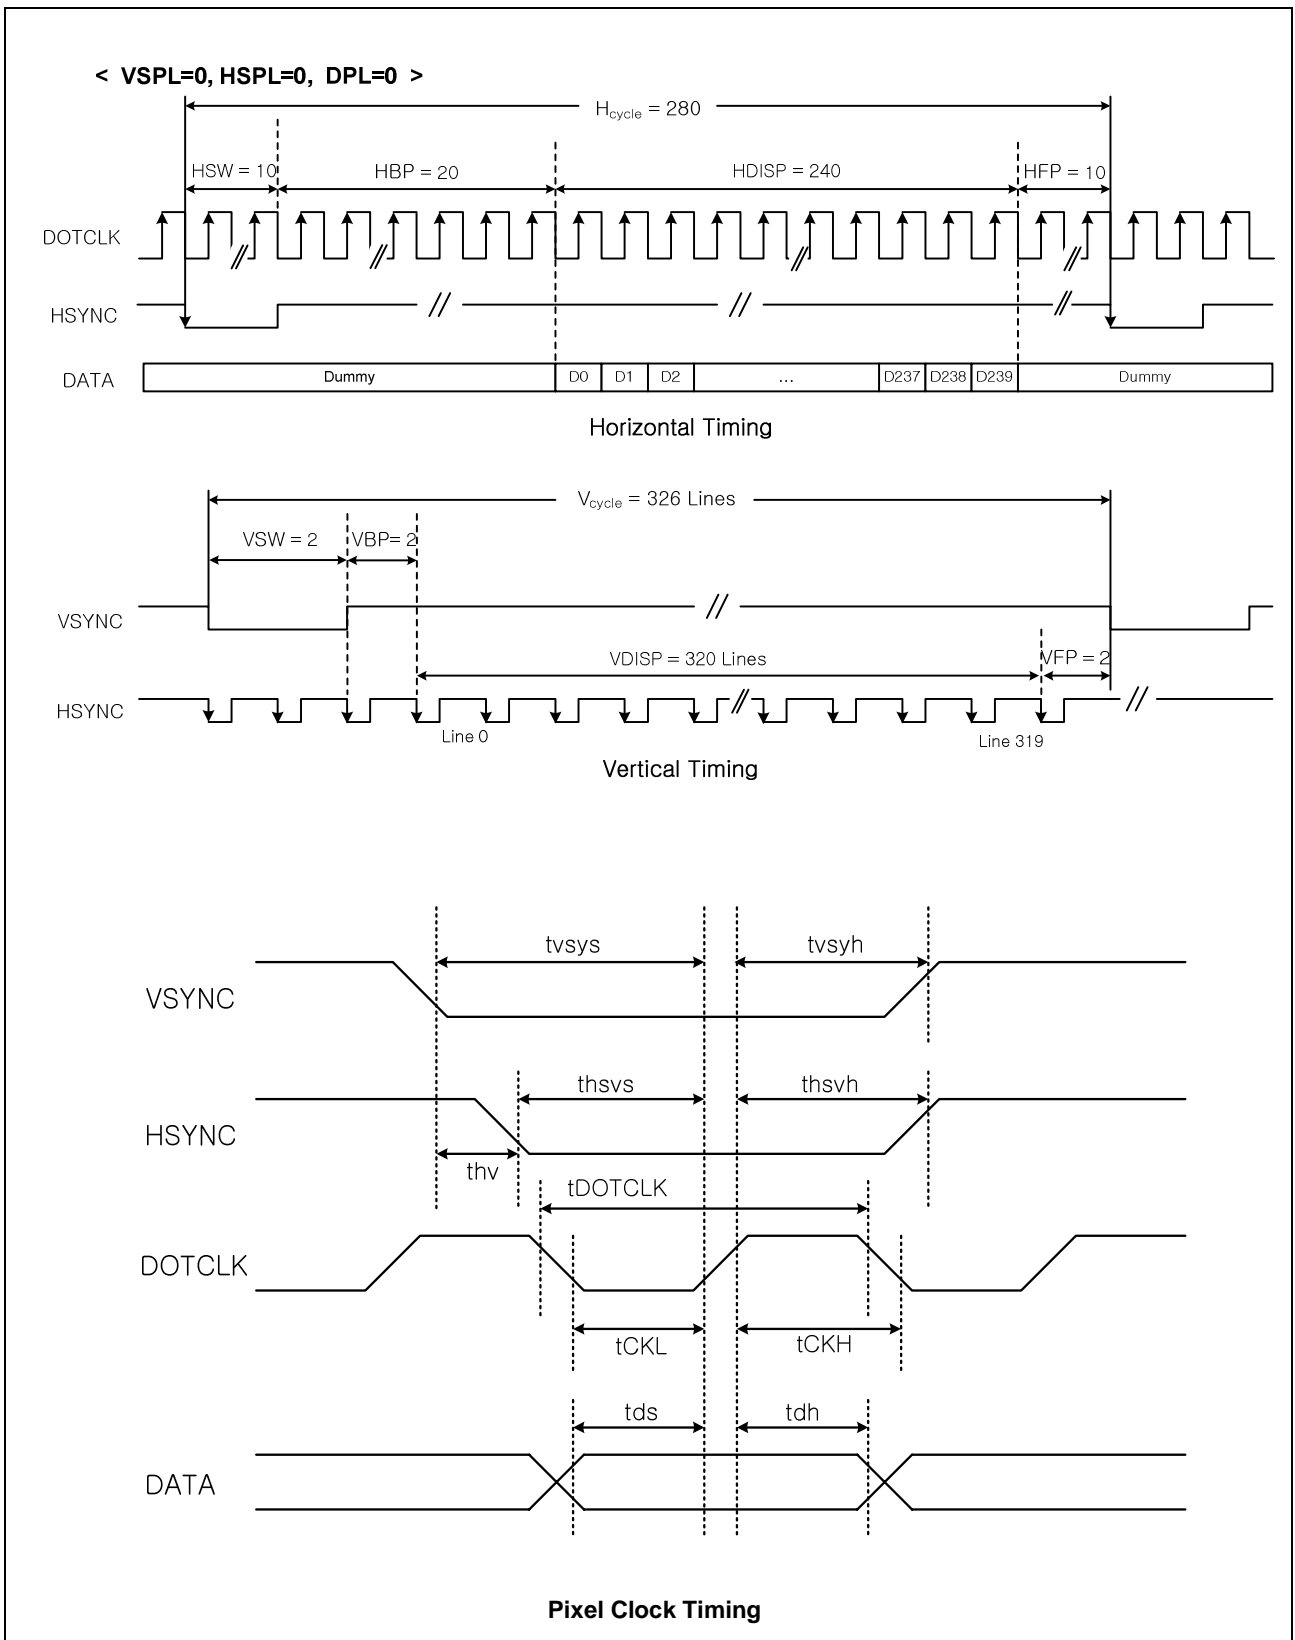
< VSPL=0, HSPL=0, DPL=0 >

$H_{cycle}$ = 280

HSW = 10

HBP = 20

HDISP = 240

HFP = 10

DOTCLK

HSYNC

DATA

Dummy

D0 D1 D2 ... D237 D238 D239

Dummy

Horizontal Timing

$V_{cycle}$ = 326 Lines

VSW = 2

VBP= 2

VSYNC

VDISP = 320 Lines

VFP = 2

HSYNC

Line 0

Line 319

Vertical Timing

tvsys

tvsyh

VSYNC

thsvs

thsvh

HSYNC

thv

tDOTCLK

DOTCLK

tCKL

tCKH

tds

tdh

DATA

Pixel Clock Timing